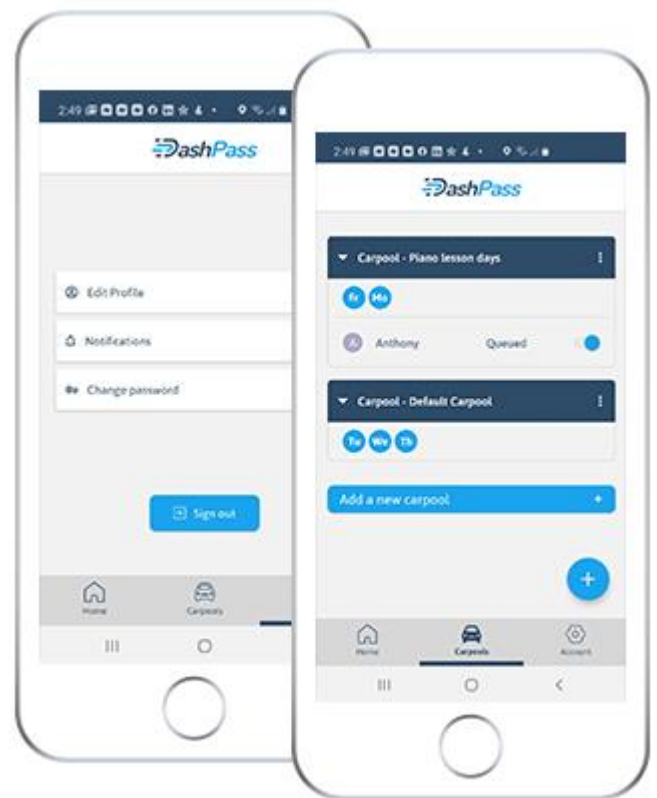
2:49

DashPass

Edit Profile

Notifications

Change password

Sign out

Home

Carpools

2:49

DashPass

Carpool - Piano lesson days

Fr Mo

Anthony Queued

Carpool - Default Carpool

Tu We Th

Add a new carpool +

+

Home

Carpools

Account